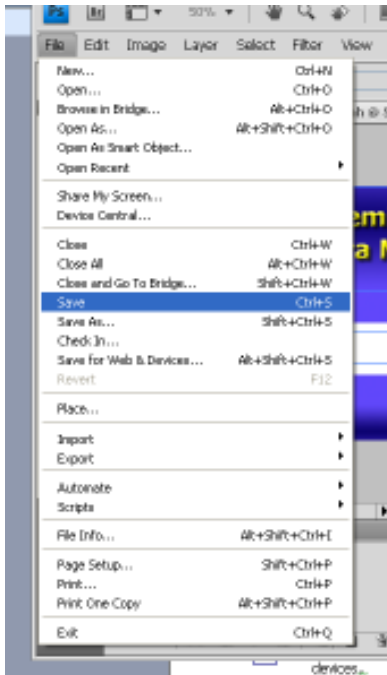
Ps Br 50%

File Edit Image Layer Select Filter View

New... Ctrl+N
Open... Ctrl+O
Browse in Bridge... Alt+Ctrl+O
Open As... Alt+Shift+Ctrl+O
Open As Smart Object...
Open Recent

Share My Screen...
Device Central...

Close Ctrl+W
Close All Alt+Ctrl+W
Close and Go To Bridge... Shift+Ctrl+W
Save Ctrl+S
Save As... Shift+Ctrl+S
Check In...
Save for Web & Devices... Alt+Shift+Ctrl+S
Revert F12

Place...

Import
Export

Automate
Scripts

File Info... Alt+Shift+Ctrl+I

Page Setup... Shift+Ctrl+P
Print... Ctrl+P
Print One Copy Alt+Shift+Ctrl+P

Exit Ctrl+Q

devices.